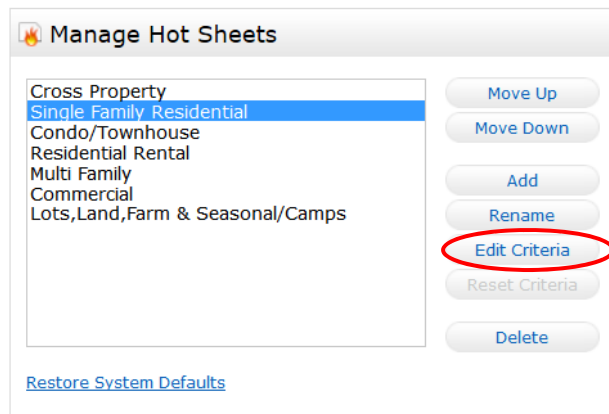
Manage Hot Sheets

Cross Property
Single Family Residential
Condo/Townhouse
Residential Rental
Multi Family
Commercial
Lots,Land,Farm & Seasonal/Camps

Move Up
Move Down
Add
Rename
Edit Criteria
Reset Criteria
Delete

Restore System Defaults